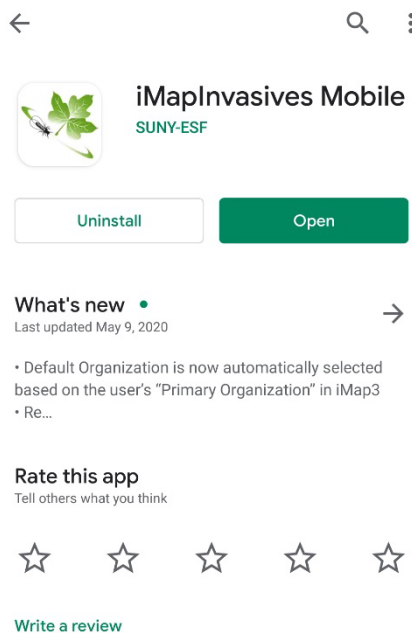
iMapInvasives Mobile
SUNY-ESF

Uninstall

Open

What's new •
Last updated May 9, 2020

• Default Organization is now automatically selected based on the user's "Primary Organization" in iMap3
• Re...

Rate this app
Tell others what you think

Write a review